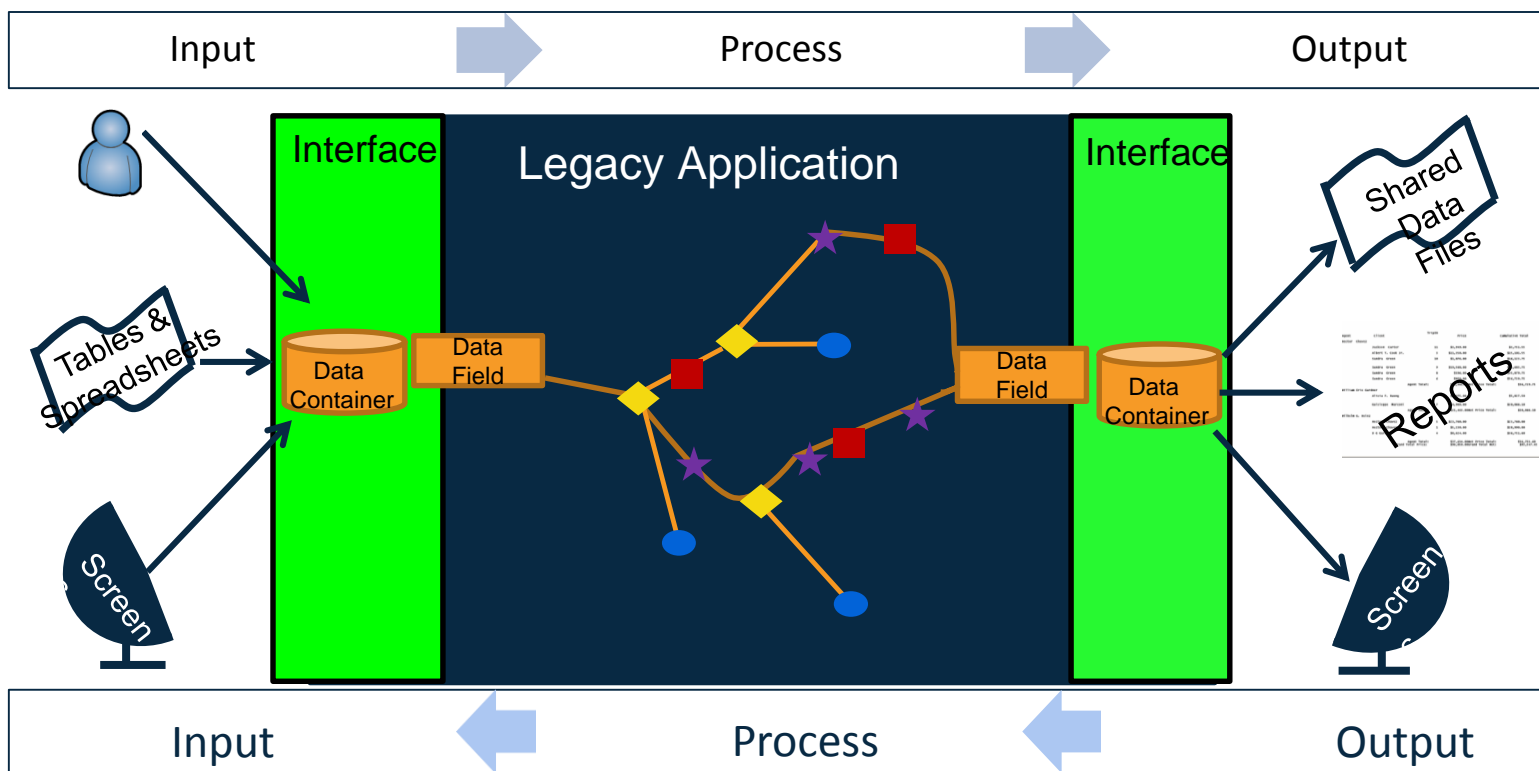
Input Process Output

Interface

Legacy Application

Interface

Shared Data Files

Tables & Spreadsheets

Data Container

Data Field

Data Field

Data Container

Reports

Screen

Screen

Input Process Output